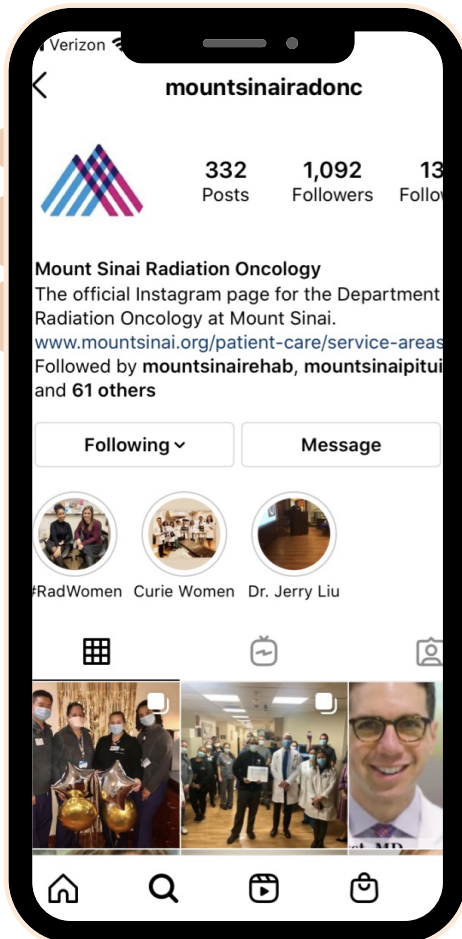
Verizon

mountsinairadonc

332
Posts

1,092
Followers

13
Follo

Mount Sinai Radiation Oncology
The official Instagram page for the Department
Radiation Oncology at Mount Sinai.
www.mountsinai.org/patient-care/service-areas
Followed by mountsinairehab, mountsinaipitui
and 61 others

Following

Message

#RadWomen

Curie Women

Dr. Jerry Liu

st, MD